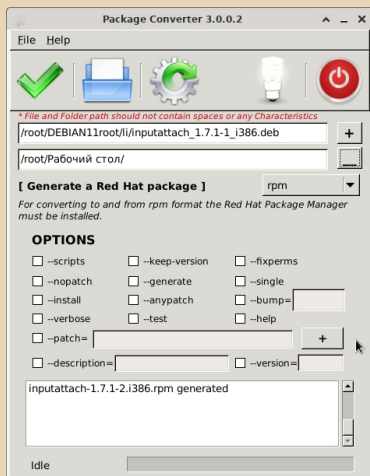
Package Converter 3.0.0.2

File Help

* File and Folder path should not contain spaces or any Characteristics

/root/DEBIAN11root/li/inputattach_1.7.1-1_i386.deb

+

/root/Рабочий стол/

...

[ Generate a Red Hat package ]

rpm

For converting to and from rpm format the Red Hat Package Manager must be installed.

OPTIONS

--scripts
--keep-version
--fixperms
--nopatch
--generate
--single
--install
--anypatch
--bump=
--verbose
--test
--help
--patch=
+
--description=
--version=

inputattach-1.7.1-2.i386.rpm generated

Idle